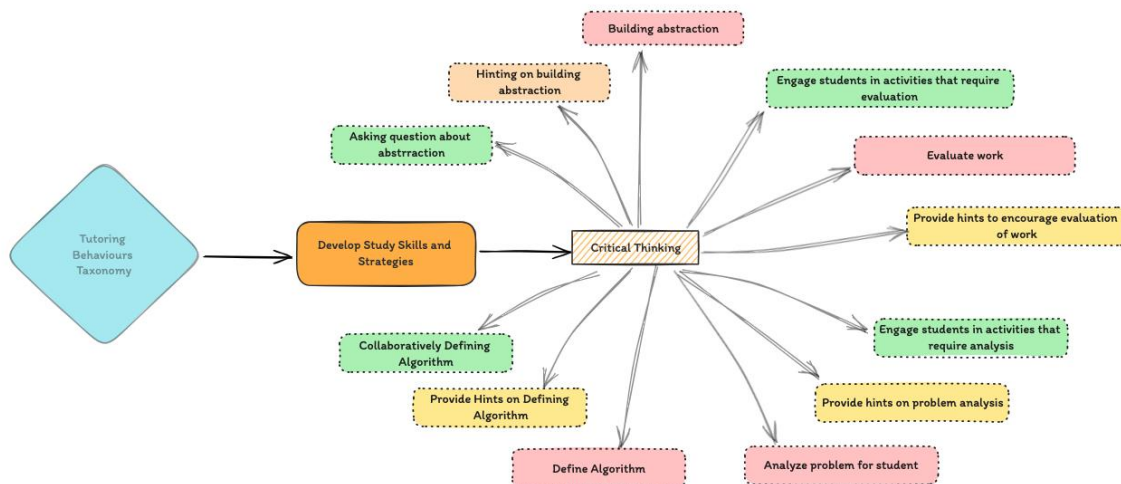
Tutoring Behaviours Taxonomy

Develop Study Skills and Strategies

Critical Thinking

Building abstraction

Hinting on building abstraction

Asking question about abstrraction

Engage students in activities that require evaluation

Evaluate work

Provide hints to encourage evaluation of work

Engage students in activities that require analysis

Provide hints on problem analysis

Analyze problem for student

Define Algorithm

Provide Hints on Defining Algorithm

Collaboratively Defining Algorithm